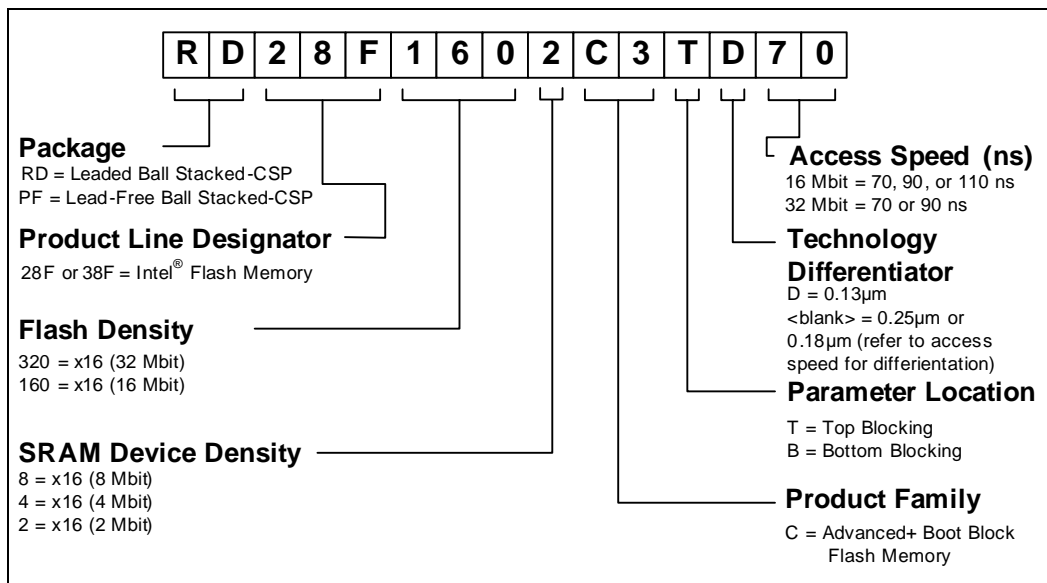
| R | D | 2 | 8 | F | 1 | 6 | 0 | 2 | C | 3 | T | D | 7 | 0 |
|---|---|---|---|---|---|---|---|---|---|---|---|---|---|---|

**Package**
RD = Leaded Ball Stacked-CSP
PF = Lead-Free Ball Stacked-CSP

**Product Line Designator**
28F or 38F = Intel® Flash Memory

**Flash Density**
320 = x16 (32 Mbit)
160 = x16 (16 Mbit)

**SRAM Device Density**
8 = x16 (8 Mbit)
4 = x16 (4 Mbit)
2 = x16 (2 Mbit)

**Access Speed (ns)**
16 Mbit = 70, 90, or 110 ns
32 Mbit = 70 or 90 ns

**Technology Differentiator**
D = 0.13µm
<blank> = 0.25µm or 0.18µm (refer to access speed for differientation)

**Parameter Location**
T = Top Blocking
B = Bottom Blocking

**Product Family**
C = Advanced+ Boot Block Flash Memory